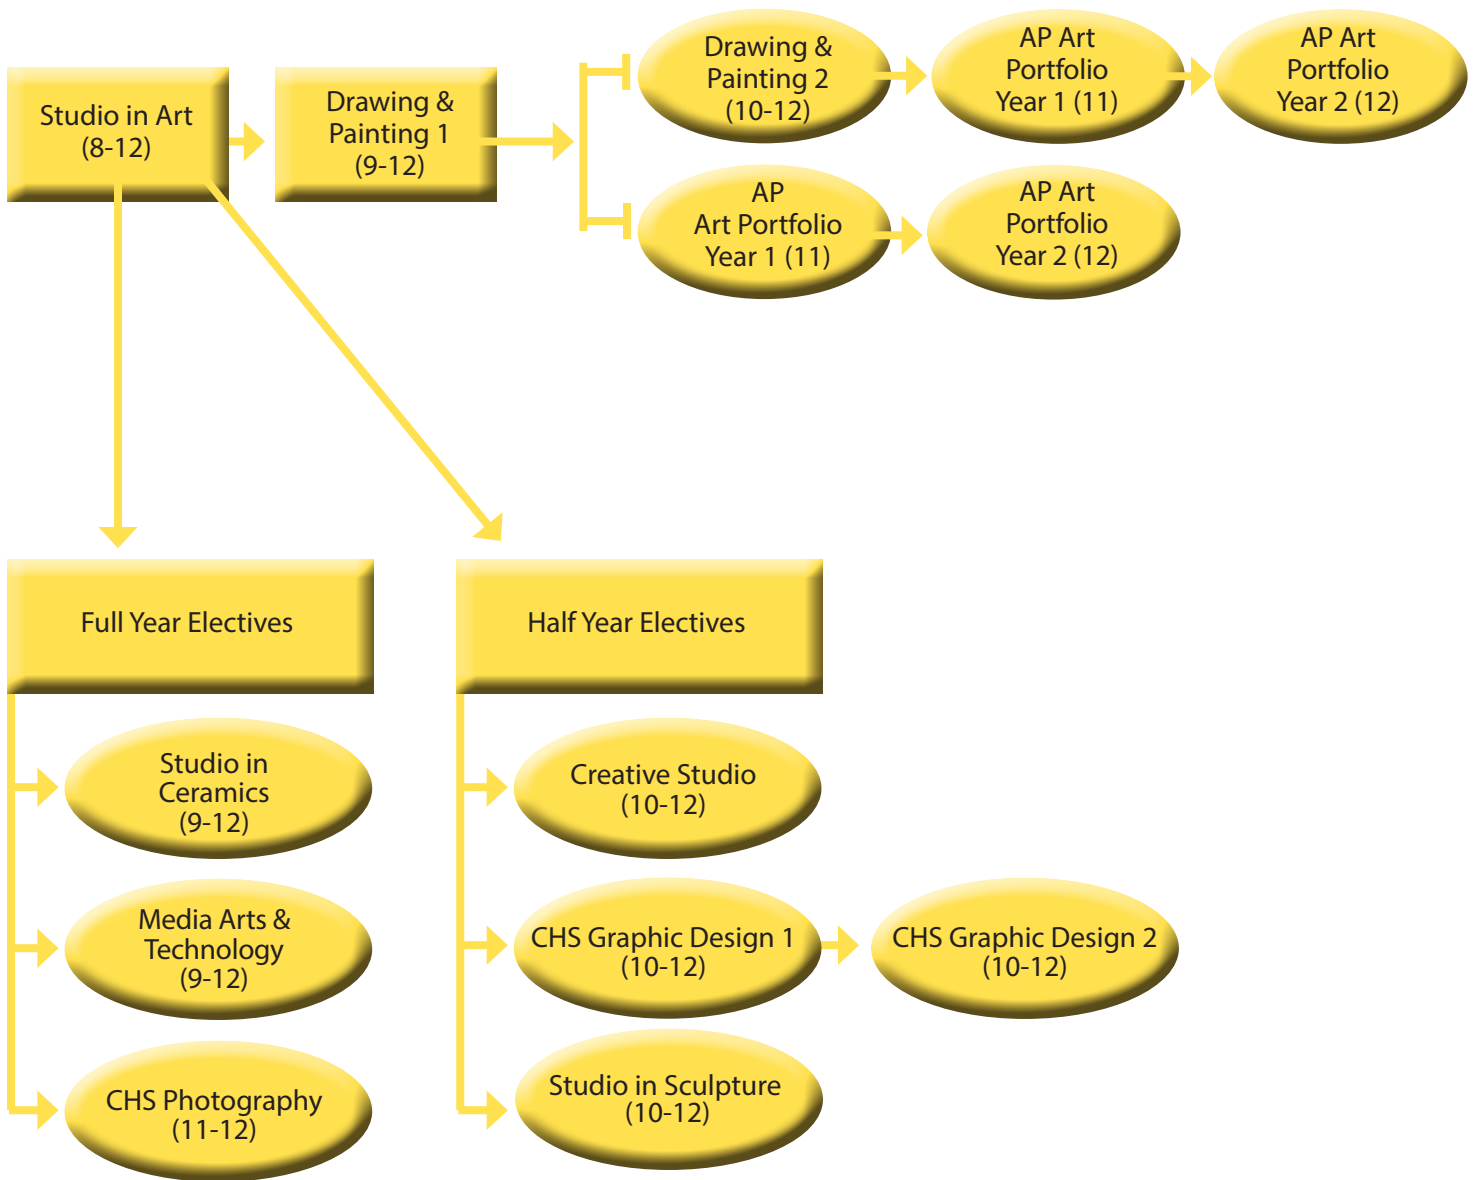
Studio in Art
(8-12)

Drawing &
Painting 1
(9-12)

Drawing &
Painting 2
(10-12)

AP Art
Portfolio
Year 1 (11)

AP Art
Portfolio
Year 2 (12)

AP
Art Portfolio
Year 1 (11)

AP Art
Portfolio
Year 2 (12)

Full Year Electives

Studio in
Ceramics
(9-12)

Media Arts &
Technology
(9-12)

CHS Photography
(11-12)

Half Year Electives

Creative Studio
(10-12)

CHS Graphic Design 1
(10-12)

CHS Graphic Design 2
(10-12)

Studio in Sculpture
(10-12)